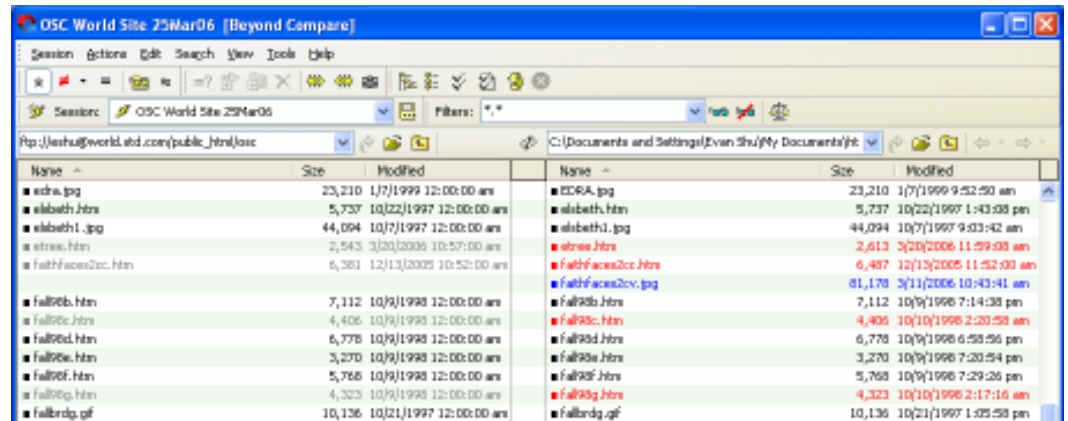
OSC World Site 25Mar06 [Beyond Compare]

Session Actions Edit Search View Tools Help

Session: OSC World Site 25Mar06 Filters: *.*

ftp://eshu@world.std.com/public_html/osc

C:\Documents and Settings\Evan Shu\My Documents\ht

| Name | Size | Modified |
|---|---|---|
| edra.jpg | 23,210 | 1/7/1999 12:00:00 am |
| elsbeth.htm | 5,737 | 10/22/1997 12:00:00 am |
| elsbeth1.jpg | 44,094 | 10/7/1997 12:00:00 am |
| etree.htm | 2,543 | 3/20/2006 10:57:00 am |
| faithfaces2cc.htm | 6,381 | 12/13/2005 10:52:00 am |
| | | |
| fall98b.htm | 7,112 | 10/9/1998 12:00:00 am |
| fall98c.htm | 4,406 | 10/9/1998 12:00:00 am |
| fall98d.htm | 6,778 | 10/9/1998 12:00:00 am |
| fall98e.htm | 3,270 | 10/9/1998 12:00:00 am |
| fall98f.htm | 5,768 | 10/9/1998 12:00:00 am |
| fall98g.htm | 4,323 | 10/9/1998 12:00:00 am |
| fallbrdg.gif | 10,136 | 10/21/1997 12:00:00 am |

| Name | Size | Modified |
|---|---|---|
| EDRA.jpg | 23,210 | 1/7/1999 9:52:50 am |
| elsbeth.htm | 5,737 | 10/22/1997 1:43:08 pm |
| elsbeth1.jpg | 44,094 | 10/7/1997 9:03:42 am |
| etree.htm | 2,613 | 3/20/2006 11:59:08 am |
| faithfaces2cc.htm | 6,487 | 12/13/2005 11:52:00 am |
| faithfaces2cv.jpg | 81,178 | 3/11/2006 10:43:41 am |
| fall98b.htm | 7,112 | 10/9/1998 7:14:38 pm |
| fall98c.htm | 4,406 | 10/10/1998 2:20:58 am |
| fall98d.htm | 6,778 | 10/9/1998 6:58:56 pm |
| fall98e.htm | 3,270 | 10/9/1998 7:20:54 pm |
| fall98f.htm | 5,768 | 10/9/1998 7:29:26 pm |
| fall98g.htm | 4,323 | 10/10/1998 2:17:16 am |
| fallbrdg.gif | 10,136 | 10/21/1997 1:05:58 pm |